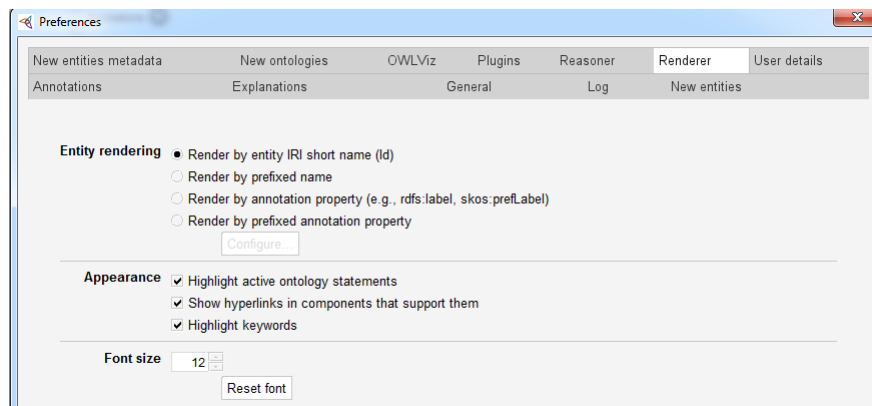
Preferences

New entities metadata New ontologies OWLViz Plugins Reasoner Renderer User details
Annotations Explanations General Log New entities

Entity rendering
Render by entity IRI short name (Id)
Render by prefixed name
Render by annotation property (e.g., rdfs:label, skos:prefLabel)
Render by prefixed annotation property
Configure...

Appearance
Highlight active ontology statements
Show hyperlinks in components that support them
Highlight keywords

Font size
12
Reset font